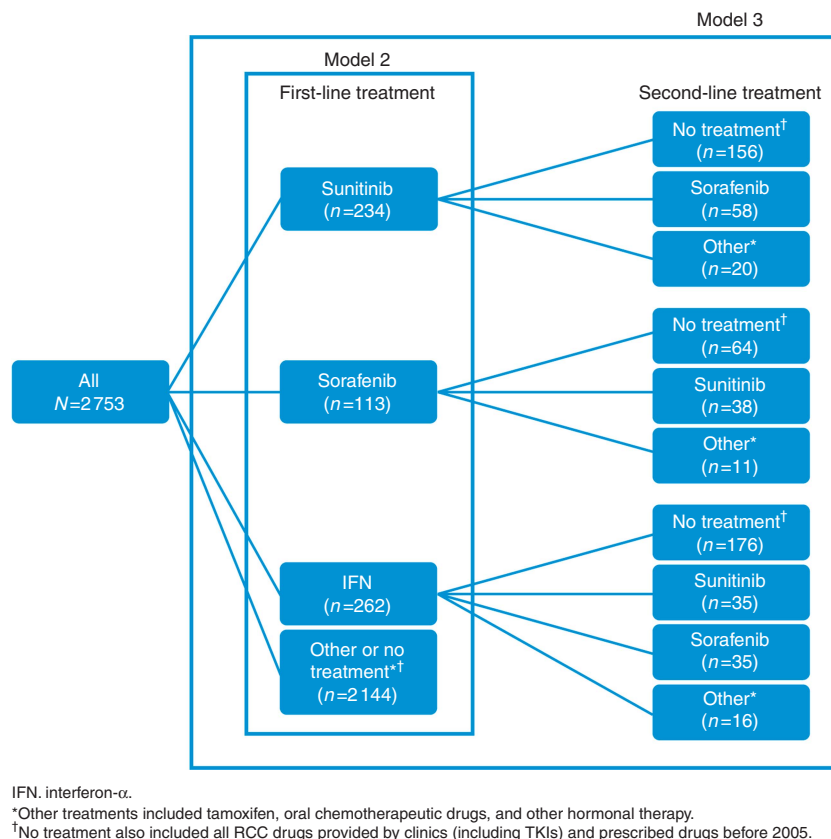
Model 3

Model 2

First-line treatment

Second-line treatment

All
$N$=2753

Sunitinib
($n$=234)

Sorafenib
($n$=113)

IFN
($n$=262)

Other or no treatment*$^{\dagger}$
($n$=2144)

No treatment$^{\dagger}$
($n$=156)

Sorafenib
($n$=58)

Other*
($n$=20)

No treatment$^{\dagger}$
($n$=64)

Sunitinib
($n$=38)

Other*
($n$=11)

No treatment$^{\dagger}$
($n$=176)

Sunitinib
($n$=35)

Sorafenib
($n$=35)

Other*
($n$=16)

IFN. interferon-$\alpha$.

*Other treatments included tamoxifen, oral chemotherapeutic drugs, and other hormonal therapy.

$^{\dagger}$No treatment also included all RCC drugs provided by clinics (including TKIs) and prescribed drugs before 2005.